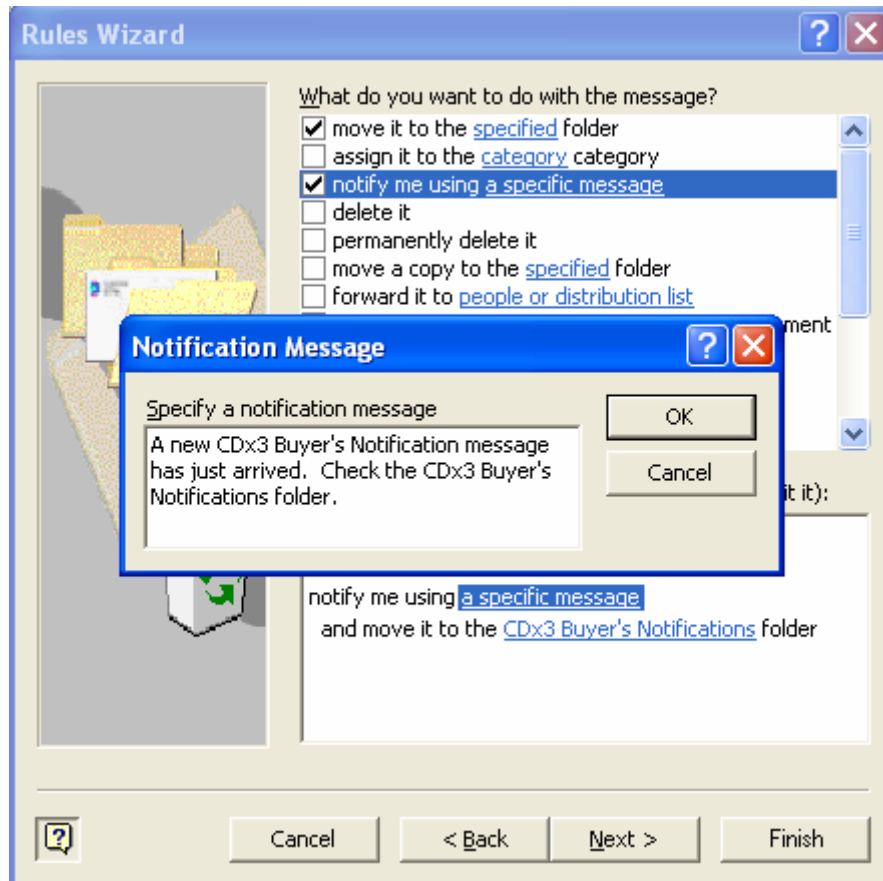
Rules Wizard

What do you want to do with the message?

move it to the specified folder
assign it to the category category
notify me using a specific message
delete it
permanently delete it
move a copy to the specified folder
forward it to people or distribution list
ment

Notification Message

Specify a notification message

A new CDx3 Buyer's Notification message has just arrived. Check the CDx3 Buyer's Notifications folder.

OK

Cancel

it it):

notify me using a specific message
and move it to the CDx3 Buyer's Notifications folder

Cancel

< Back

Next >

Finish